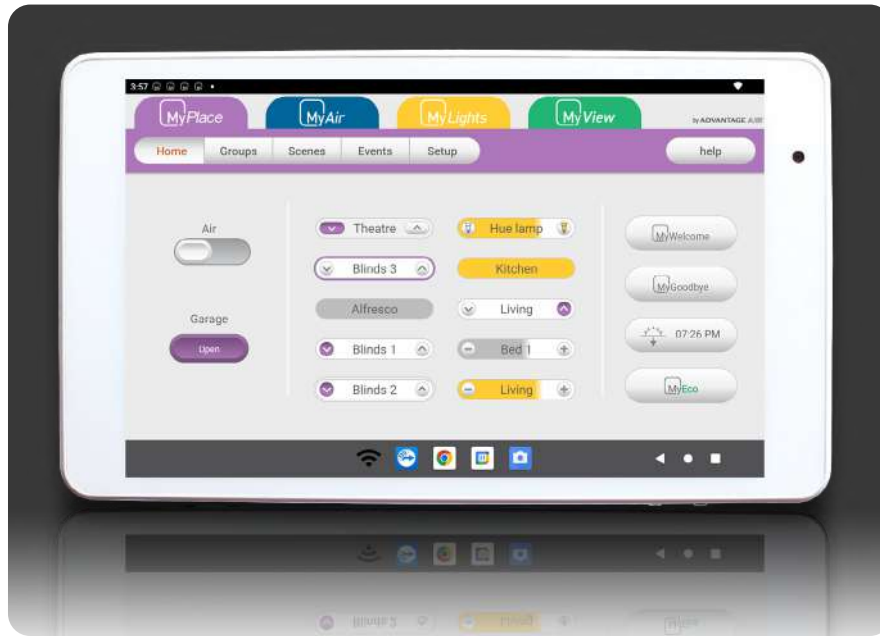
3:57

MyPlace MyAir MyLights MyView by ADVANTAGE AIR

Home Groups Scenes Events Setup help

Air

Garage

Open

Theatre

Blinds 3

Alfresco

Blinds 1

Blinds 2

Hue lamp

Kitchen

Living

Bed 1

Living

MyWelcome

MyGoodbye

07:26 PM

MyEco